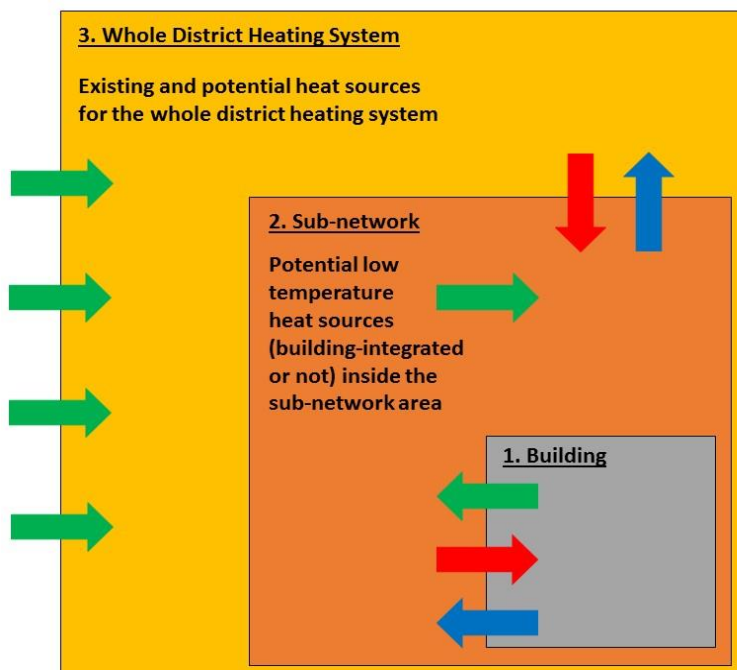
3. Whole District Heating System

Existing and potential heat sources for the whole district heating system

2. Sub-network

Potential low temperature heat sources (building-integrated or not) inside the sub-network area

1. Building